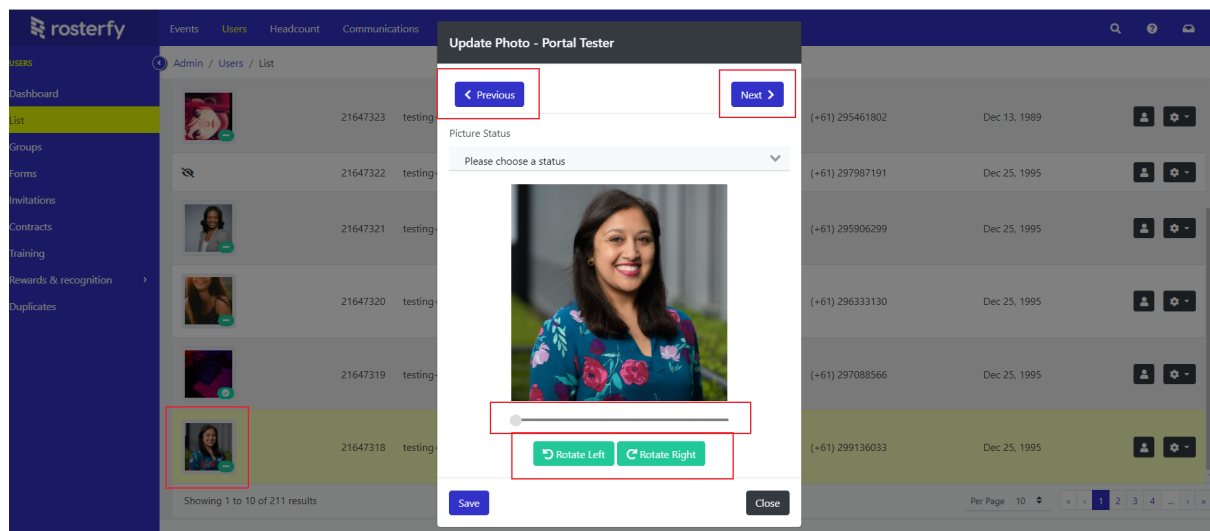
rosterfy

Events Users Headcount Communications

USERS

Dashboard
List
Groups
Forms
Invitations
Contracts
Training
Rewards & recognition
Duplicates

Admin / Users / List

| | | | | |
|---|---|---|---|---|
| | 21647323 | testing- | (+61) 295461802 | Dec 13, 1989 |
| | 21647322 | testing- | (+61) 297987191 | Dec 25, 1995 |
| | 21647321 | testing- | (+61) 295906299 | Dec 25, 1995 |
| | 21647320 | testing- | (+61) 296333130 | Dec 25, 1995 |
| | 21647319 | testing- | (+61) 297088566 | Dec 25, 1995 |
| | 21647318 | testing- | (+61) 299136033 | Dec 25, 1995 |

Showing 1 to 10 of 211 results

Per Page 10

1 2 3 4 ...

Update Photo - Portal Tester

Previous

Next

Picture Status

Please choose a status

Rotate Left

Rotate Right

Save

Close